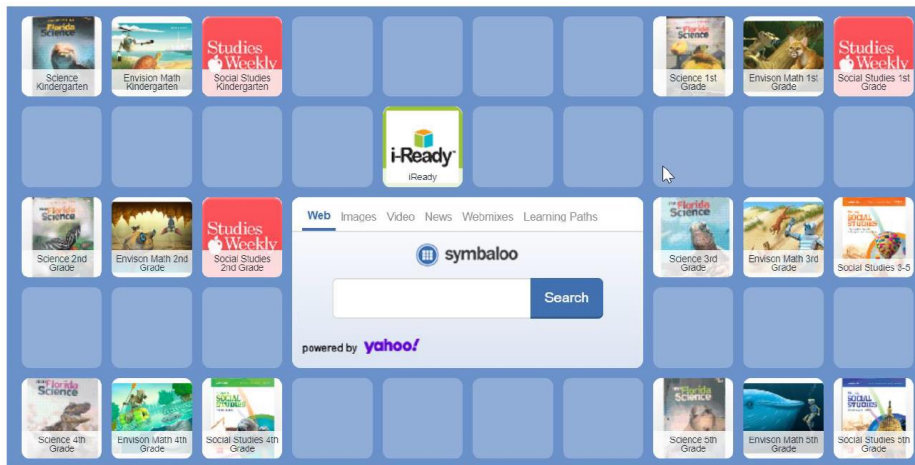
Florida Science
Science Kindergarten

Envision Math Kindergarten

Studies Weekly
Social Studies Kindergarten

Florida Science
Science 1st Grade

Envision Math 1st Grade

Studies Weekly
Social Studies 1st Grade

i-Ready
iReady

Florida Science
Science 2nd Grade

Envision Math 2nd Grade

Studies Weekly
Social Studies 2nd Grade

Web Images Video News Webmixes Learning Paths

symbaloo

Search

powered by yahoo!

Florida Science
Science 3rd Grade

Envision Math 3rd Grade

Social Studies
Social Studies 3-5

Florida Science
Science 4th Grade

Envision Math 4th Grade

Social Studies
Social Studies 4th Grade

Florida Science
Science 5th Grade

Envision Math 5th Grade

Social Studies
Social Studies 5th Grade